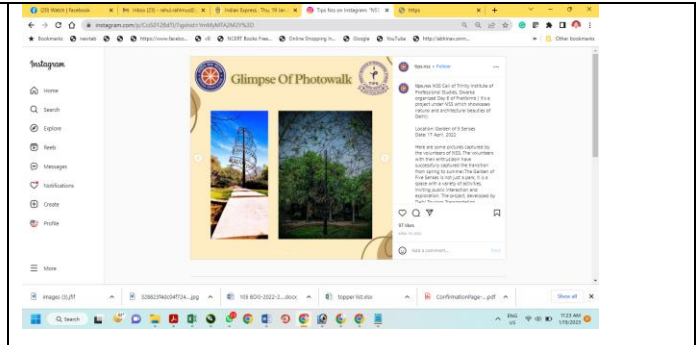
(20) Watch | Facebook
Inbox (20) - rahul-ahmad@...
Indian Express: Thu 19 Jan...
Tips fiss on Instagram: "NSS...
https
instagram.com/p/CcsSO126dTJ/?igshid=YmMyMTA2M2Y%3D
Bookmarks
navitab
https://www.facebo...
cfi
NCERT Books Free...
Online Shopping in...
Google
YouTube
http://abhinav.onm...
Other bookmarks

Instagram
Home
Search
Explore
Reels
Messages
Notifications
Create
Profile
More

Glimpse Of Photowalk

tips.nss • Follow

tips.nss NSS Cell of Trinity Institute of Professional Studies, Dwarka organised Day 6 of Pratibimb ( It's a project under NSS which showcases nature and architecture beauties of Delhi).

Location: Garden of 5 Senses
Date: 17 April, 2022

Here are some pictures captured by the volunteers of NSS. The volunteers with their enthusiasm have successfully captured the transition from spring to summer.The Garden of Five Senses is not just a park; it is a space with a variety of activities, inviting public interaction and exploration. The project, developed by Delhi Tourism Transportation

97 likes
Add a comment...
Post

images (3).jfif
32862394bc04f724....jpg
V03 BDO-2022-2....docx
topperlist.xlsx
ConfirmationPage-....pdf
Show all

Search
ENG US
11:23 AM
1/18/2023